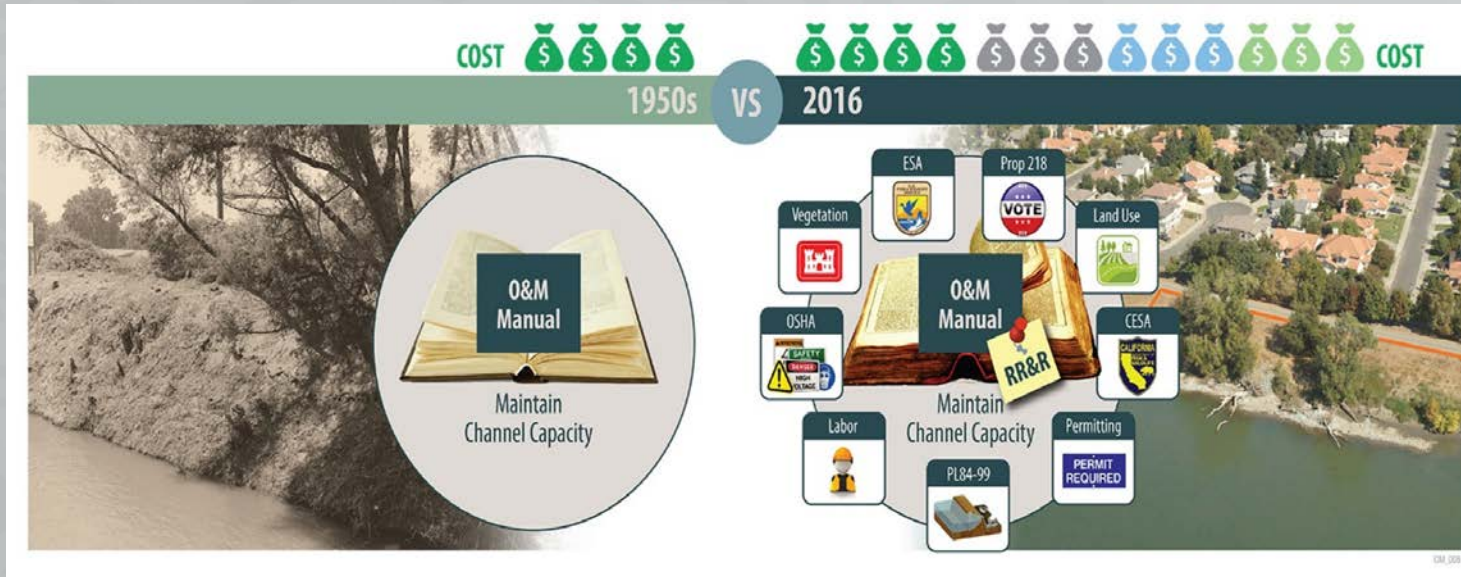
COST $ $ $ $

$ $ $ $ $ $ $ $ $ $ $ $ $ COST

1950s VS 2016

O&M Manual

Maintain Channel Capacity

ESA

Prop 218

VOTE

Vegetation

Land Use

O&M Manual

OSHA

SAFETY

DANGER

HIGH VOLTAGE

CESA

CALIFORNIA

RR&R

Maintain Channel Capacity

Labor

Permitting

PERMIT REQUIRED

PL84-99